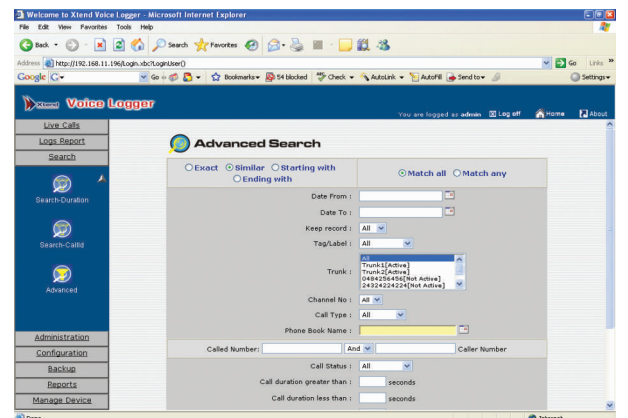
Welcome to Xtend Voice Logger - Microsoft Internet Explorer

File Edit View Favorites Tools Help

Back Search Favorites

Address http://192.168.11.196/Login.xbc?LoginUser() Go Links

Google G- Go Bookmarks 54 blocked Check AutoLink AutoFill Send to Settings

Xtend Voice Logger

You are logged as admin Log off Home About

Live Calls
Logs Report
Search

Search-Duration

Search-CallId

Advanced

Administration
Configuration
Backup
Reports
Manage Device

Advanced Search

Exact Similar Starting with Ending with

Match all Match any

Date From :

Date To :

Keep record : All

Tag/Label : All

Trunk : All
Trunk1[Active]
Trunk2[Active]
0484256456[Not Active]
24324224224[Not Active]

Channel No : All

Call Type : All

Phone Book Name :

Called Number: And Caller Number

Call Status : All

Call duration greater than : seconds

Call duration less than : seconds

Done Internet